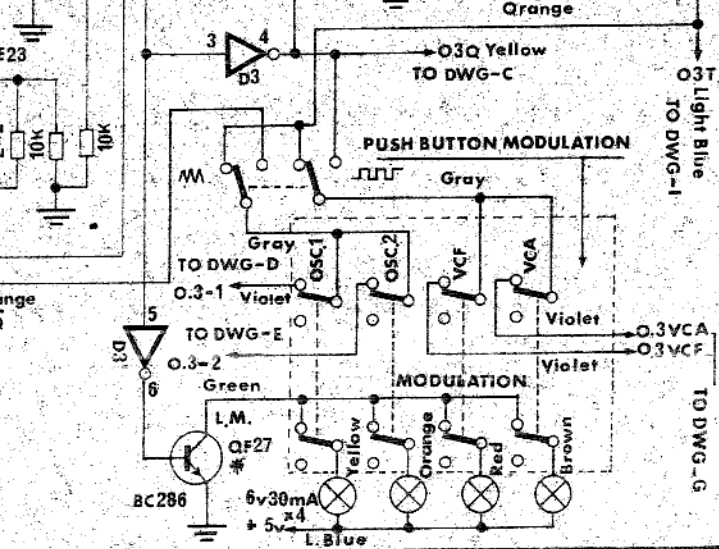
Orange
E23
10K
10K
3
4
D3
O3Q Yellow
TO DWG-C
O3T
Light Blue
TO DWG-I
PUSH BUTTON MODULATION
Gray
Gray
OSC1
OSC2
VCF
VCA
TO DWG-D
O.3-1
Violet
inge
5
TO DWG-E
D3
O.3-2
6
Violet
O.3VCA
O.3VCF
Violet
MODULATION
TO DWG-G
Green
L.M.
Yellow
Orange
Red
Brown
QF27
BC286
6v30mA
x4
+ 5v
L.Blue